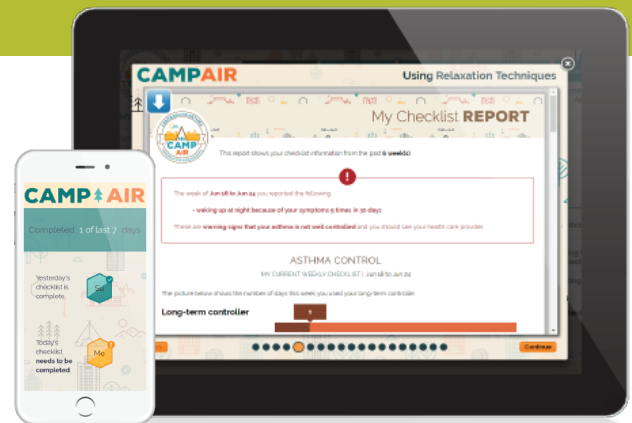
CAMPAIR

Using Relaxation Techniques

My Checklist REPORT

CAMP AIR

This report shows your checklist information from the past 6 week(s).

The week of Jun 18 to Jun 24 you reported the following:

- waking up at night because of your symptoms 5 times in 30 days

These are warning signs that your asthma is not well controlled and you should see your health care provider.

ASTHMA CONTROL

MY CURRENT WEEKLY CHECKLIST | Jun 18 to Jun 24

The picture below shows the number of days this week you used your long-term controller.

Long-term controller

Continue

CAMP AIR

Completed 1 of last 7 days

Yesterday's checklist is complete.

Su

Today's checklist needs to be completed.

Mo